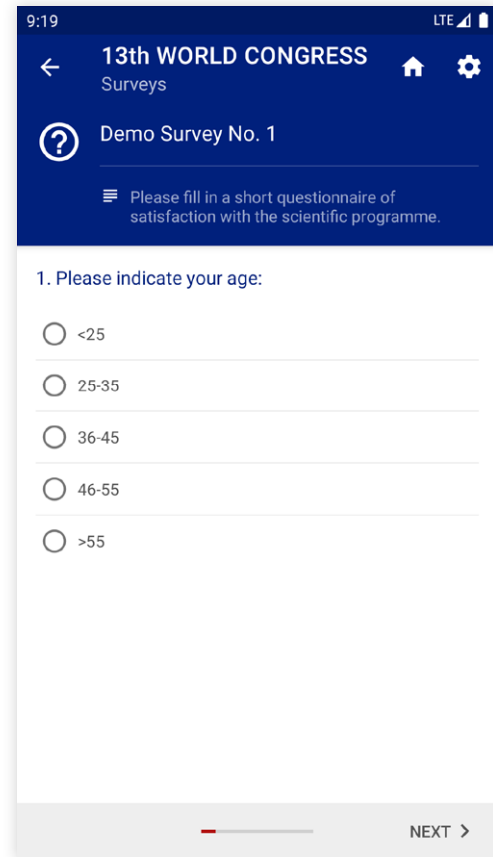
9:19

LTE

13th WORLD CONGRESS

Surveys

Demo Survey No. 1

Please fill in a short questionnaire of satisfaction with the scientific programme.

1. Please indicate your age:

<25

25-35

36-45

46-55

>55

NEXT